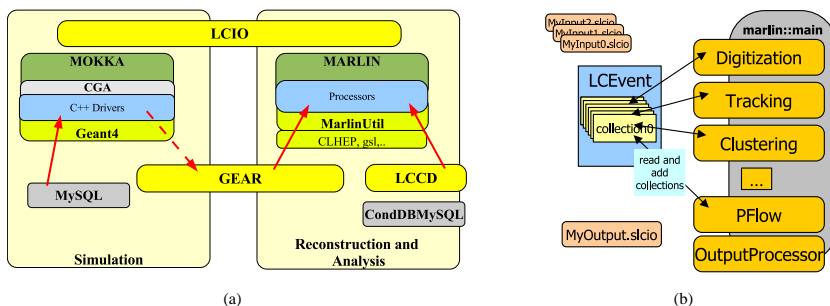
LCIO

MOKKA

CGA

C++ Drivers

Geant4

MySQL

Simulation

GEAR

MARLIN

Processors

MarlinUtil

CLHEP, gsl,..

LCCD

CondDBMySQL

Reconstruction and Analysis

(a)

MyInput2.slcio
MyInput1.slcio
MyInput0.slcio

LCEvent

collection0

read and add collections

MyOutput.slcio

marlin::main

Digitization

Tracking

Clustering

...

PFlow

OutputProcessor

(b)